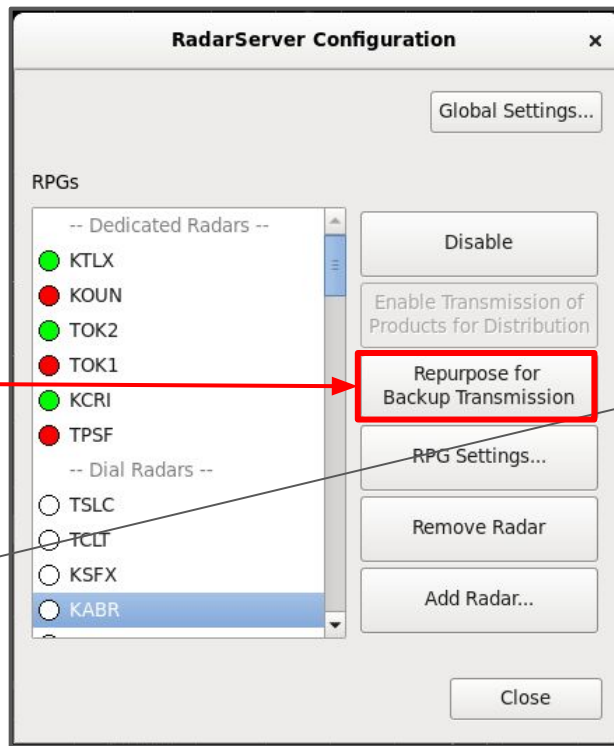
RadarServer Configuration ×

Global Settings...

RPGs

-- Dedicated Radars --
KTLX
KOUN
TOK2
TOK1
KCRI
TPSF
-- Dial Radars --
TSLC
TCLT
KSFX
KABR

Disable

Enable Transmission of Products for Distribution

Repurpose for Backup Transmission

RPG Settings...

Remove Radar

Add Radar...

Close